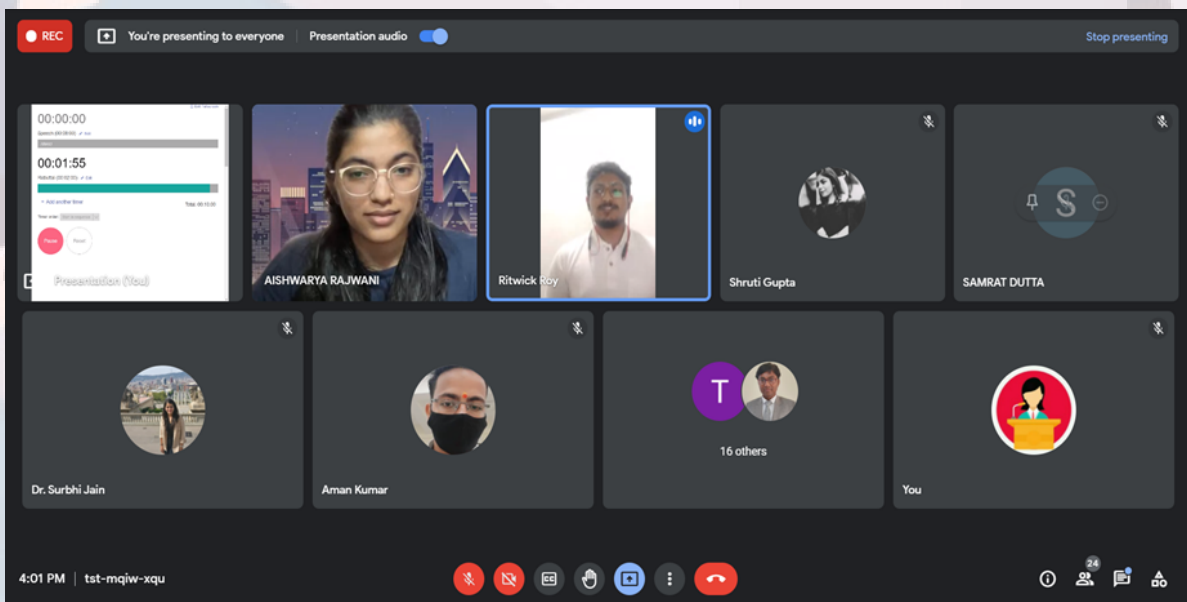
REC

You're presenting to everyone

Presentation audio

Stop presenting

00:00:00

Speech (00:08:00)

00:01:55

Rebuttal (00:02:00)

+ Add another timer

Total: 00:10:00

Pause

Reset

Presentation (You)

AISHWARYA RAJWANI

Ritwick Roy

Shruti Gupta

S

SAMRAT DUTTA

Dr. Surbhi Jain

Aman Kumar

T

16 others

You

4:01 PM | tst-mqiw-xqu

24